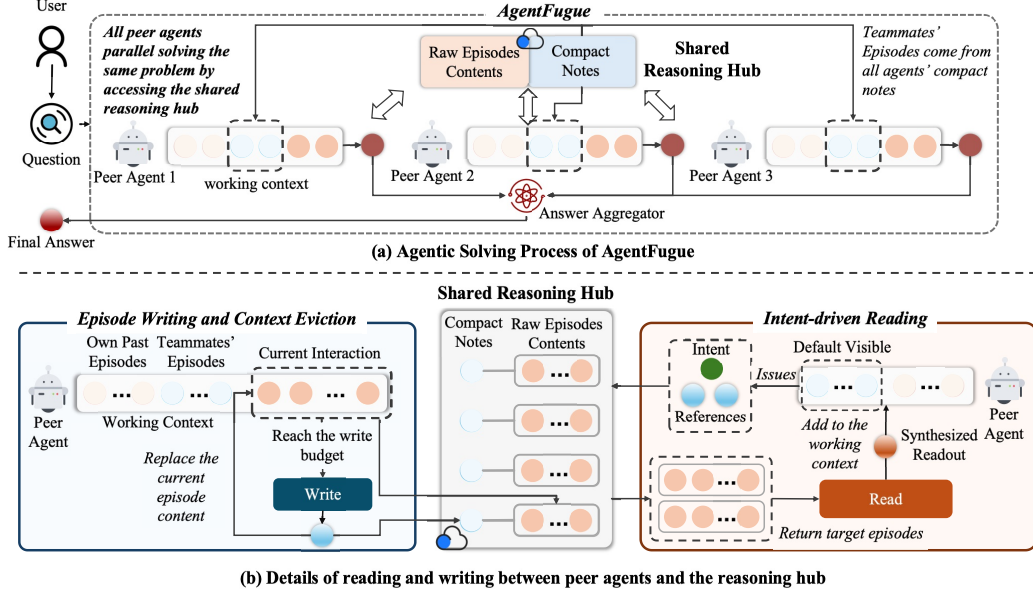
User

Question

Final Answer

AgentFugue

All peer agents parallel solving the same problem by accessing the shared reasoning hub

Raw Episodes Contents

Compact Notes

Shared Reasoning Hub

Teammates' Episodes come from all agents' compact notes

Peer Agent 1

working context

Peer Agent 2

Peer Agent 3

Answer Aggregator

(a) Agentic Solving Process of AgentFugue

Shared Reasoning Hub

Episode Writing and Context Eviction

Own Past Episodes

Teammates' Episodes

Current Interaction

Peer Agent

Working Context

Reach the write budget

Replace the current episode content

Write

Compact Notes

Raw Episodes Contents

Intent-driven Reading

Intent

References

Issues

Default Visible

Peer Agent

Add to the working context

Synthesized Readout

Read

Return target episodes

(b) Details of reading and writing between peer agents and the reasoning hub